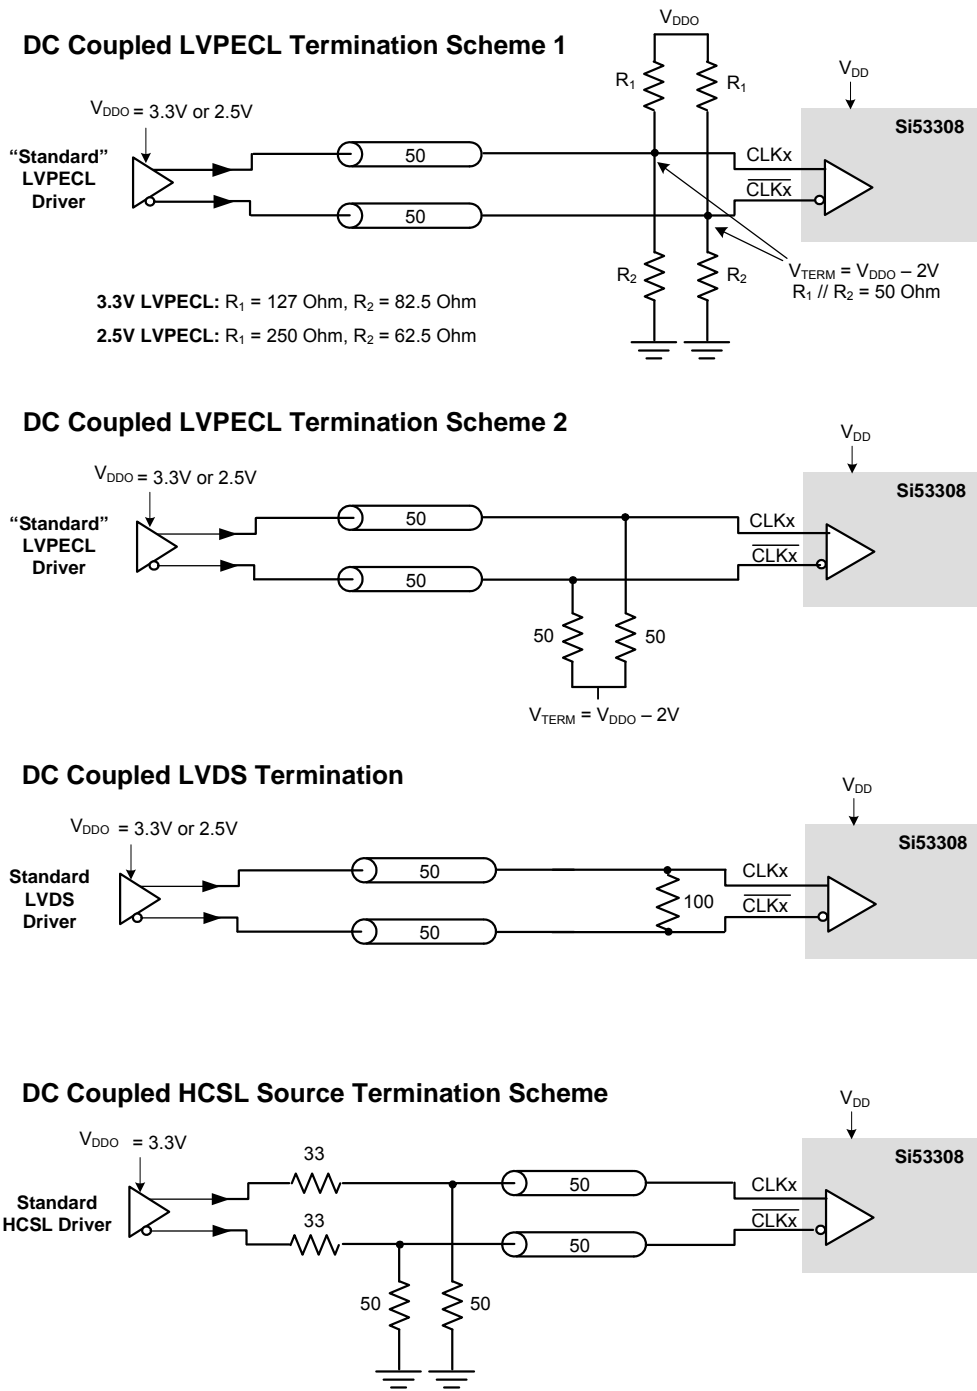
DC Coupled LVPECL Termination Scheme 1

$V_{DDO}$

$R_1$ $R_1$

$V_{DD}$

$V_{DDO}$ = 3.3V or 2.5V

Si53308

"Standard" LVPECL Driver

50

50

CLKx

$\overline{CLKx}$

$R_2$ $R_2$

$V_{TERM}$ = $V_{DDO}$ – 2V
$R_1$ // $R_2$ = 50 Ohm

**3.3V LVPECL:** $R_1$ = 127 Ohm, $R_2$ = 82.5 Ohm

**2.5V LVPECL:** $R_1$ = 250 Ohm, $R_2$ = 62.5 Ohm

DC Coupled LVPECL Termination Scheme 2

$V_{DD}$

$V_{DDO}$ = 3.3V or 2.5V

Si53308

"Standard" LVPECL Driver

50

50

CLKx

$\overline{CLKx}$

50 50

$V_{TERM}$ = $V_{DDO}$ – 2V

DC Coupled LVDS Termination

$V_{DD}$

$V_{DDO}$ = 3.3V or 2.5V

Si53308

Standard LVDS Driver

50

50

100

CLKx

$\overline{CLKx}$

DC Coupled HCSL Source Termination Scheme

$V_{DD}$

$V_{DDO}$ = 3.3V

Si53308

Standard HCSL Driver

33

33

50

50

CLKx

$\overline{CLKx}$

50 50